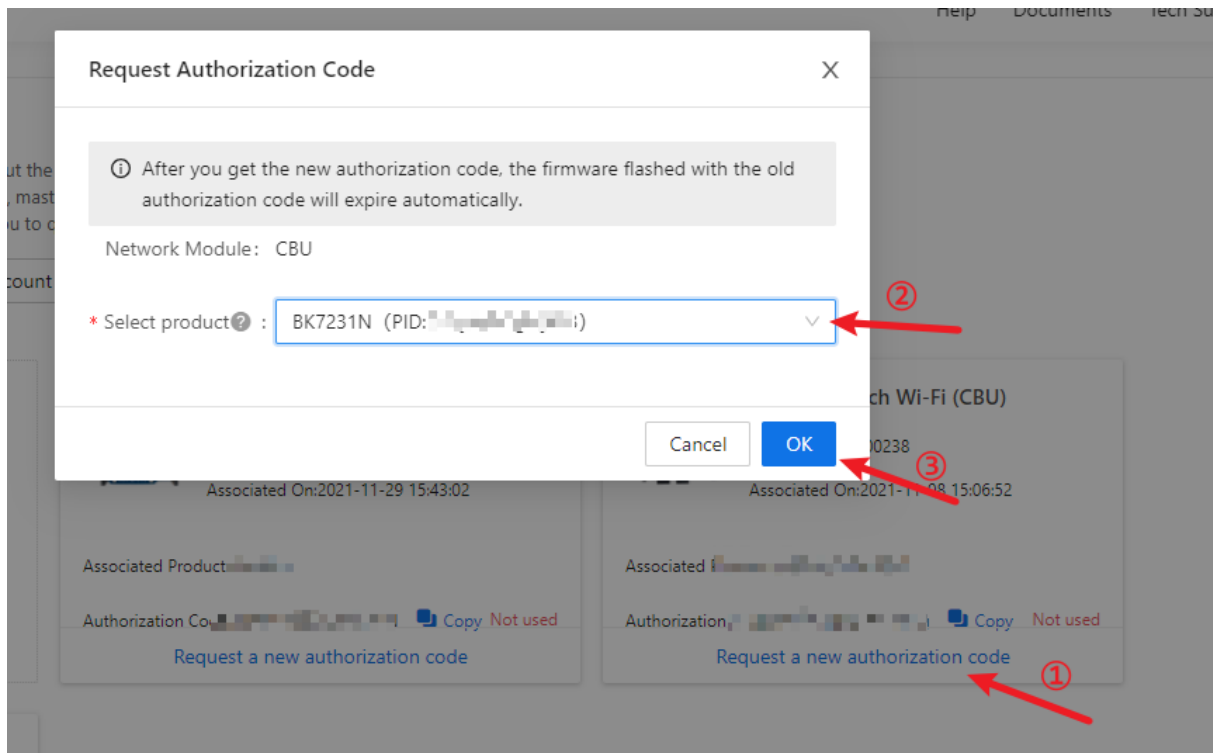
Help Documents Tech Su

Request Authorization Code

After you get the new authorization code, the firmware flashed with the old authorization code will expire automatically.

Network Module: CBU

* Select product : BK7231N (PID:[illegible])

②

ut the
, mast
u to c
count

ch Wi-Fi (CBU)
0238

Cancel OK

③

Associated On:2021-11-29 15:43:02

Associated On:2021-11-08 15:06:52

Associated Product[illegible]

Associated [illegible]

Authorization Co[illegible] Copy Not used

Authorization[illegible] Copy Not used

Request a new authorization code

Request a new authorization code

①